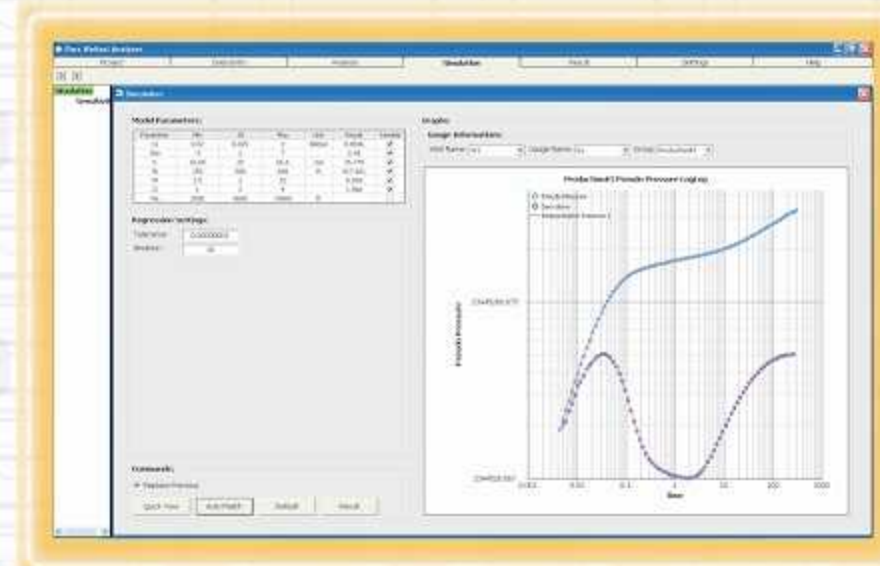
Pore Defect Analyzer

Project | Simulation | Analysis | Simulation | Result | Settings | Help

Simulation
Simulation

Simulation

Model Parameters:

| Parameter | Min | Init | Max | Unit | Result | Variable |
|---|---|---|---|---|---|---|
| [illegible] | 0.50 | 0.025 | 2 | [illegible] | 0.4846 | ✔ |
| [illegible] | 0 | 1 | 1 | | 0.48 | ✔ |
| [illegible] | 10.00 | 20 | 30.0 | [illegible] | 25.775 | ✔ |
| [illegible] | 100 | 500 | 300 | ft | 217.365 | ✔ |
| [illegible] | 2.5 | 1 | 10 | | 8.000 | ✔ |
| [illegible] | 1 | 1 | 4 | | 1.000 | ✔ |
| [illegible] | 1000 | 3000 | 10000 | ft | | |

Regression Settings:
Tolerance: 0.00000001
Iteration: 10

Commands:
Replace Previous
Quick View | Auto Match | Default | Result

Graphs:
Gauge Information:
Well Name: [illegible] | Gauge Name: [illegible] | Model: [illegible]

Pseudo Pressure Log-Log

Pseudo Pressure
Derivative
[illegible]

Pseudo Pressure
Time